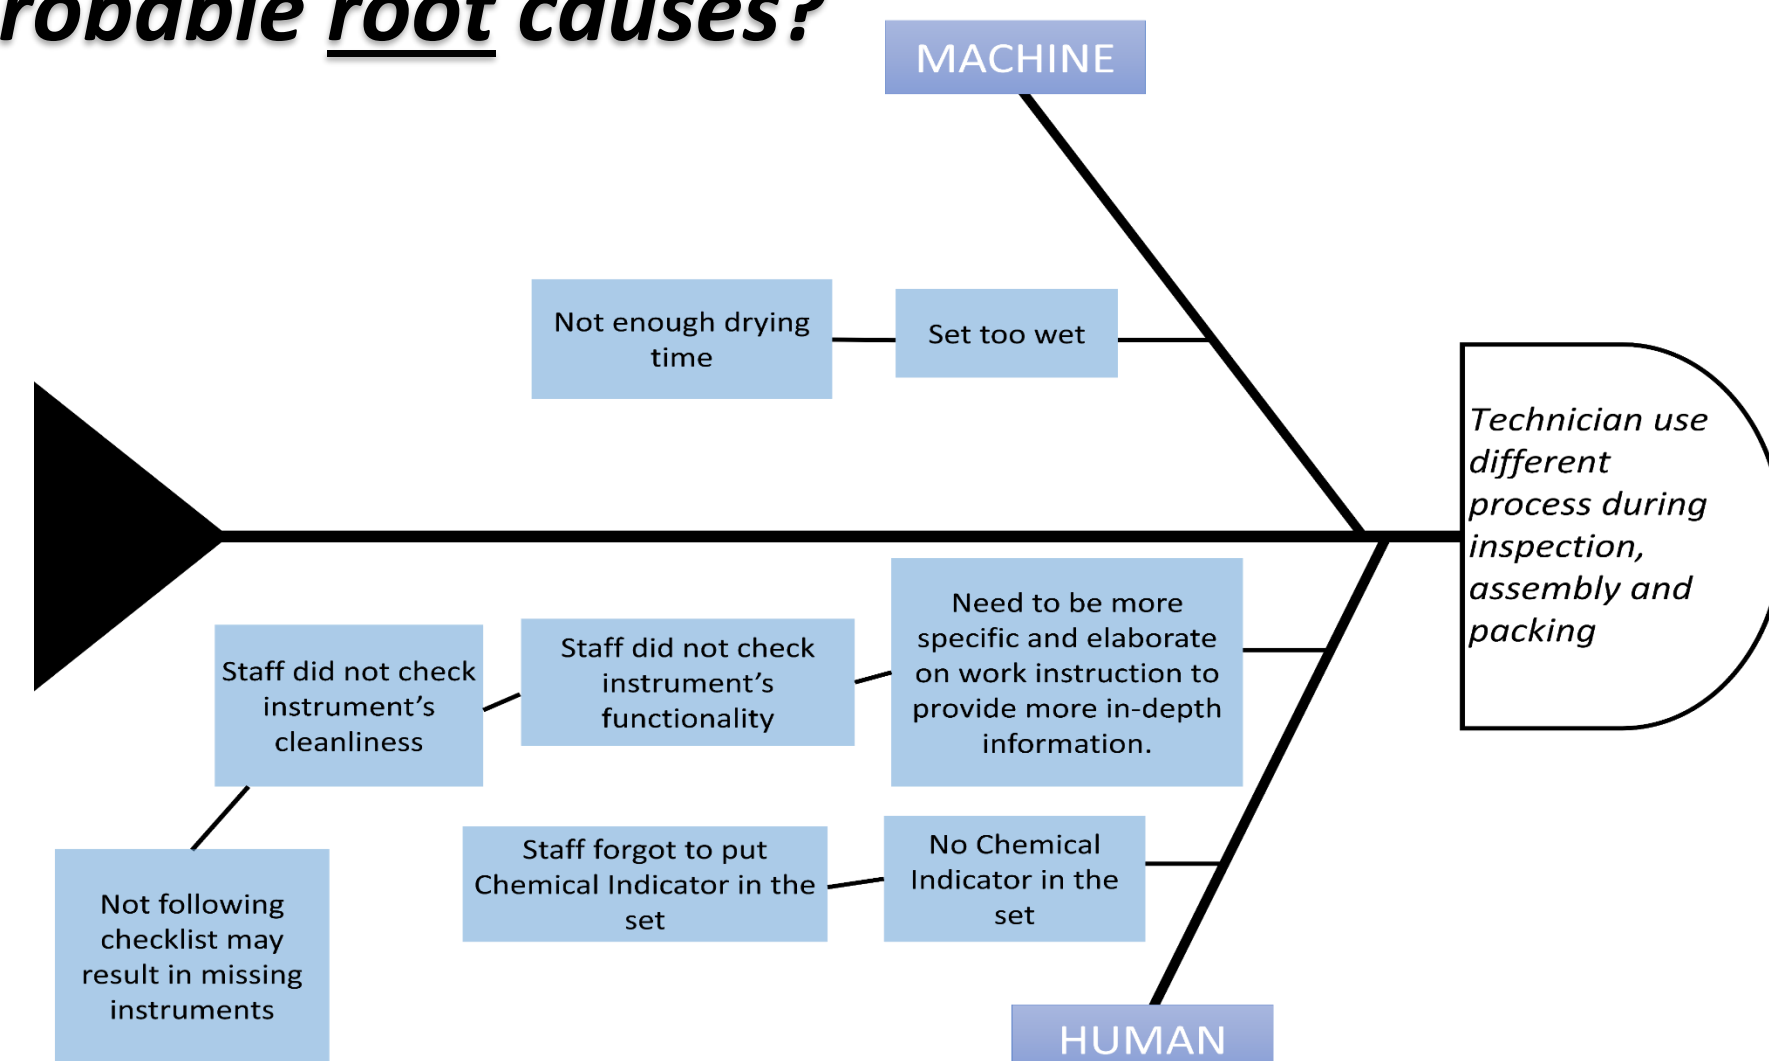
robable root causes?

MACHINE

Not enough drying time

Set too wet

Technician use different process during inspection, assembly and packing

Staff did not check instrument's cleanliness

Staff did not check instrument's functionality

Need to be more specific and elaborate on work instruction to provide more in-depth information.

Not following checklist may result in missing instruments

Staff forgot to put Chemical Indicator in the set

No Chemical Indicator in the set

HUMAN